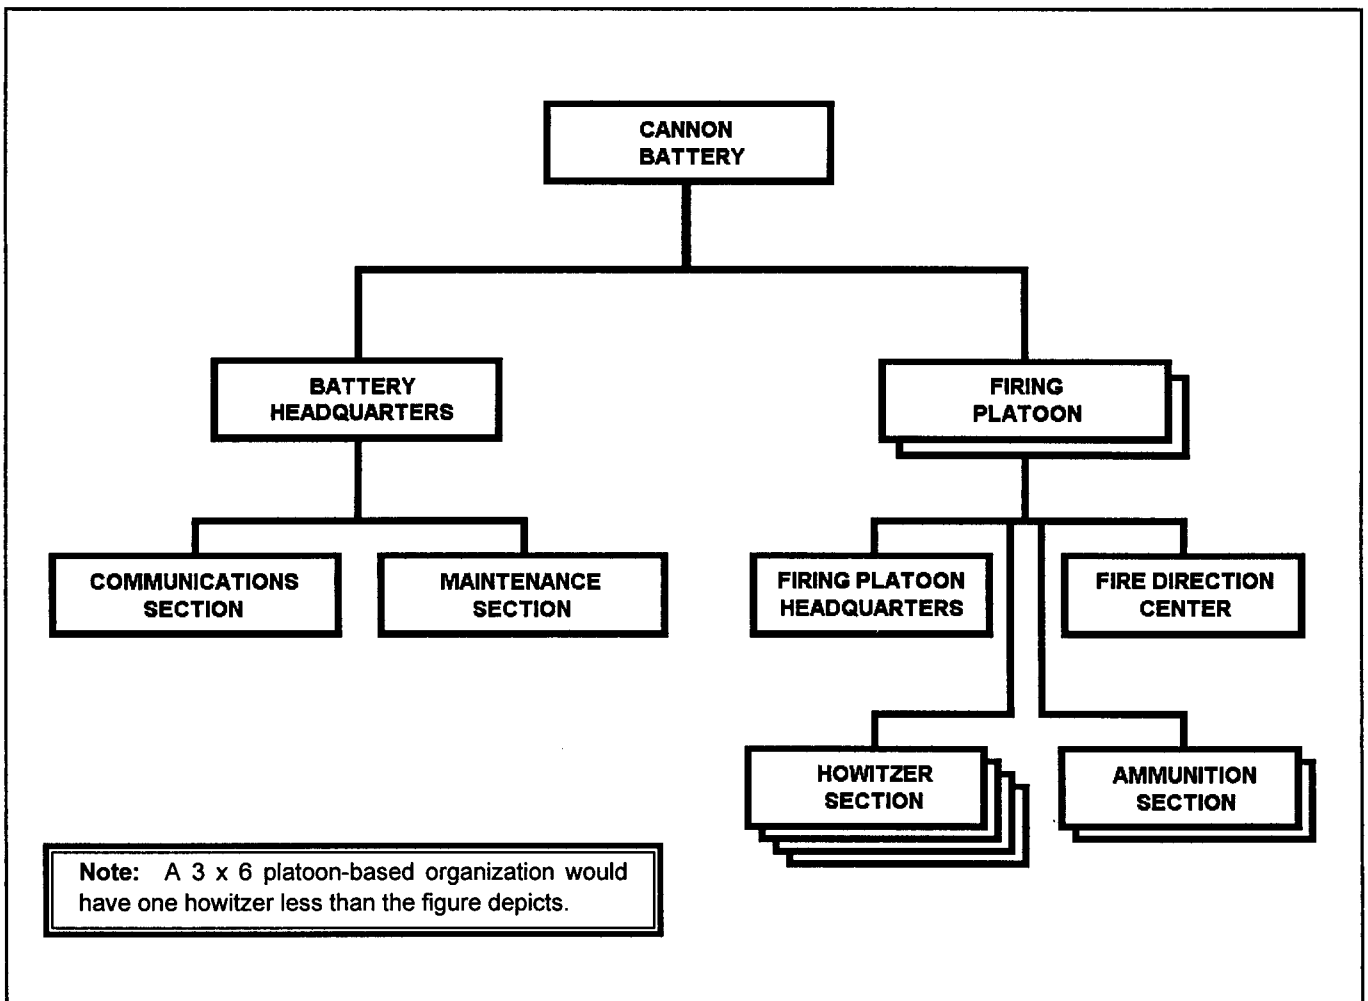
CANNON BATTERY

BATTERY HEADQUARTERS

FIRING PLATOON

COMMUNICATIONS SECTION

MAINTENANCE SECTION

FIRING PLATOON HEADQUARTERS

FIRE DIRECTION CENTER

HOWITZER SECTION

AMMUNITION SECTION

**Note:** A 3 x 6 platoon-based organization would have one howitzer less than the figure depicts.